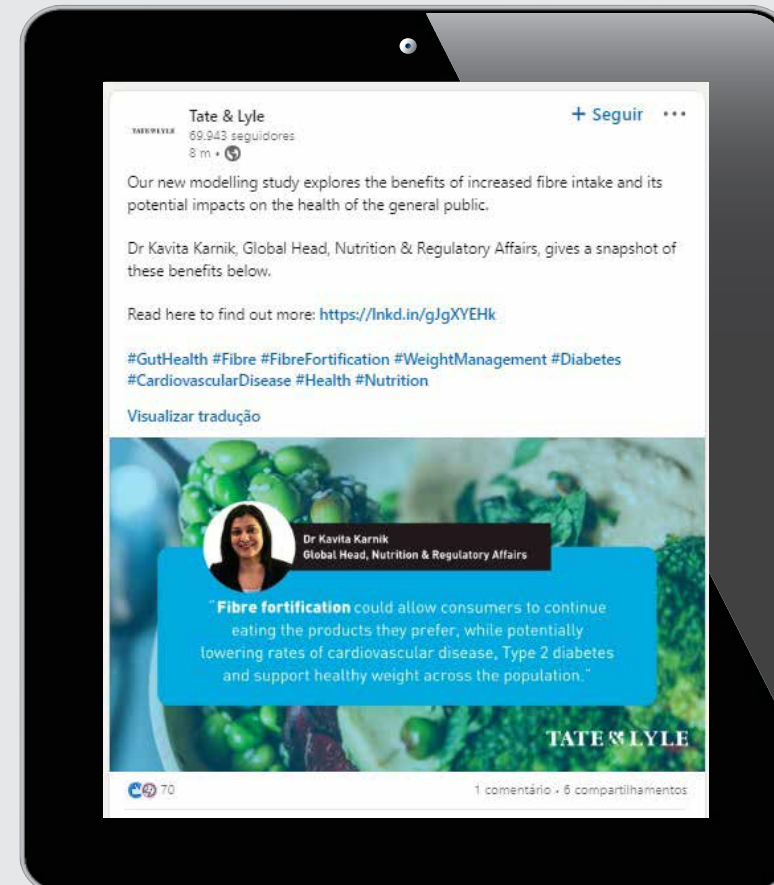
TATE & LYLE

Tate & Lyle
69.943 seguidores
8 m •

+ Seguir •••

Our new modelling study explores the benefits of increased fibre intake and its potential impacts on the health of the general public.

Dr Kavita Karnik, Global Head, Nutrition & Regulatory Affairs, gives a snapshot of these benefits below.

Read here to find out more: https://lnkd.in/gJgXYEHk

#GutHealth #Fibre #FibreFortification #WeightManagement #Diabetes #CardiovascularDisease #Health #Nutrition

Visualizar tradução

Dr Kavita Karnik
Global Head, Nutrition & Regulatory Affairs

"Fibre fortification could allow consumers to continue eating the products they prefer, while potentially lowering rates of cardiovascular disease, Type 2 diabetes and support healthy weight across the population."

TATE & LYLE

70

1 comentário • 6 compartilhamentos